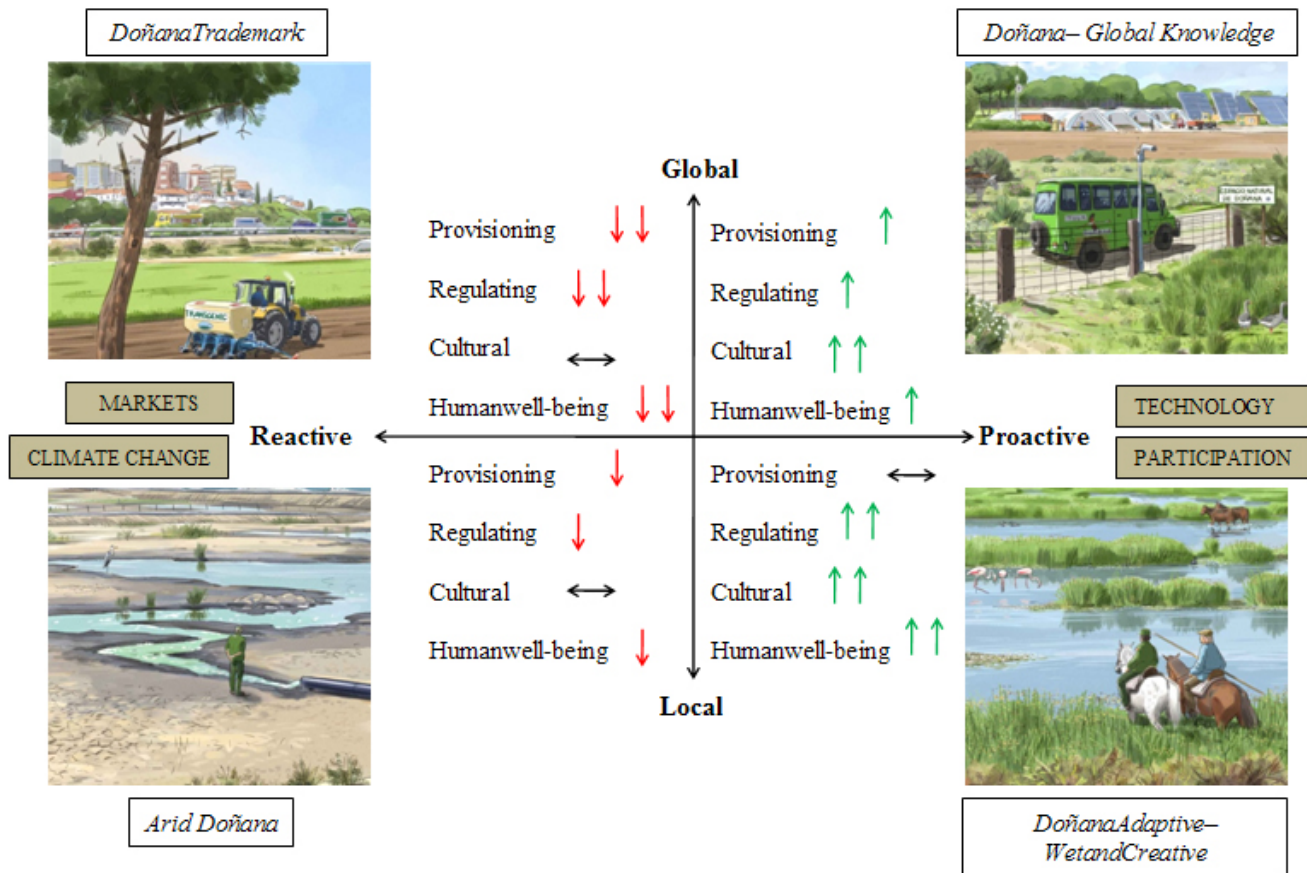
DoñanaTrademark

Doñana– Global Knowledge

Global

Provisioning ↓↓
Regulating ↓↓
Cultural ↔
Humanwell-being ↓↓

Provisioning ↑
Regulating ↑
Cultural ↑↑
Humanwell-being ↑

MARKETS

CLIMATE CHANGE

Reactive

Proactive

TECHNOLOGY

PARTICIPATION

Provisioning ↓
Regulating ↓
Cultural ↔
Humanwell-being ↓

Provisioning ↔
Regulating ↑↑
Cultural ↑↑
Humanwell-being ↑↑

Local

Arid Doñana

DoñanaAdaptive–WetandCreative